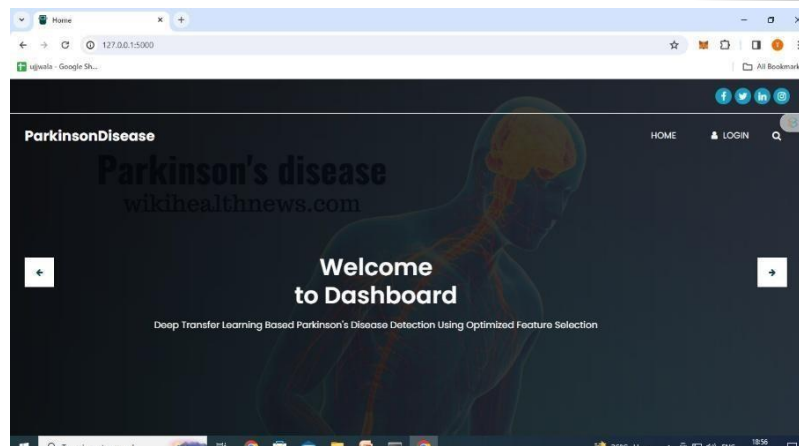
Home
127.0.0.1:5000
ujjwala - Google Sh...
All Bookmarks

ParkinsonDisease
HOME
LOGIN

Parkinson's disease
wikihealthnews.com

Welcome
to Dashboard

Deep Transfer Learning Based Parkinson's Disease Detection Using Optimized Feature Selection

18:56